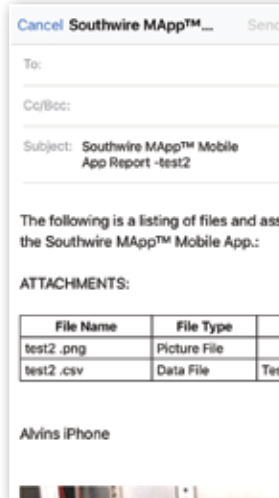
Cancel Southwire MApp™... Send

To:

Cc/Bcc:

Subject: Southwire MApp™ Mobile App Report -test2

The following is a listing of files and ass the Southwire MApp™ Mobile App.:

ATTACHMENTS:

| File Name | File Type | |
|---|---|---|
| test2 .png | Picture File | |
| test2 .csv | Data File | Tes |

Alvins iPhone